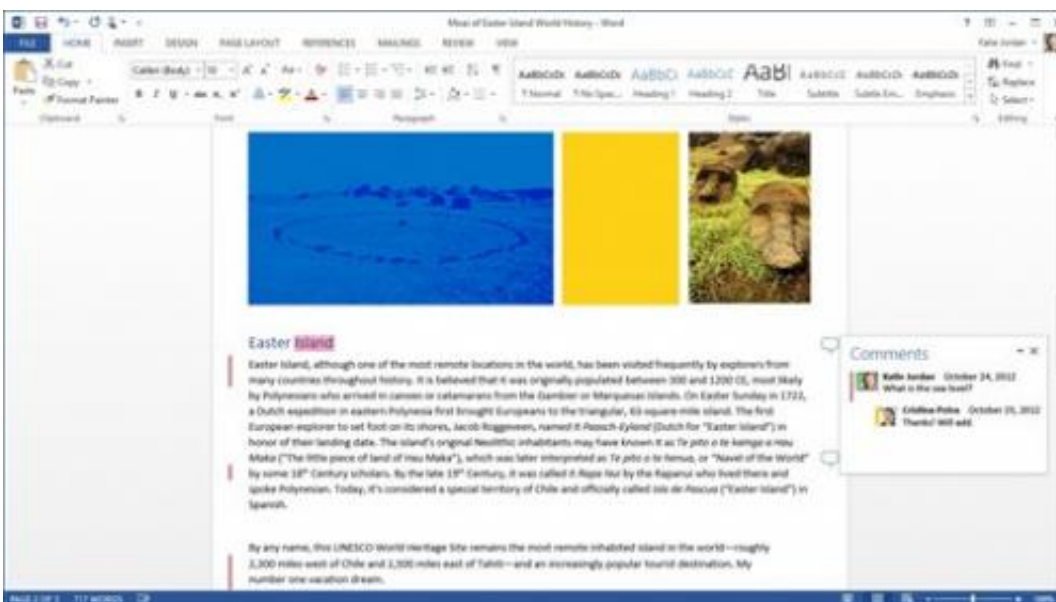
Moai of Easter Island World History - Word

FILE HOME INSERT DESIGN PAGE LAYOUT REFERENCES MAILINGS REVIEW VIEW

Katie Jordan

Cut
Copy
Paste
Format Painter
Clipboard

Calibri (Body) 18
Font

Paragraph

AaBbCcDc AaBbCcDc AaBbCc AaBbCcC AaBl AaBbCcC AaBbCcDc AaBbCcDc
1 Normal 1 No Spac... Heading 1 Heading 2 Title Subtitle Subtle Em... Emphasis
Styles

Find
Replace
Select
Editing

Easter Island

Easter Island, although one of the most remote locations in the world, has been visited frequently by explorers from many countries throughout history. It is believed that it was originally populated between 300 and 1200 CE, most likely by Polynesians who arrived in canoes or catamarans from the Gambier or Marquesas Islands. On Easter Sunday in 1722, a Dutch expedition in eastern Polynesia first brought Europeans to the triangular, 63-square-mile island. The first European explorer to set foot on its shores, Jacob Roggeveen, named it Paasch-Eyland (Dutch for "Easter Island") in honor of their landing date. The island's original Neolithic inhabitants may have known it as Te pito o te kainga a Hau Maka ("The little piece of land of Hau Maka"), which was later interpreted as Te pito o te henua, or "Navel of the World" by some 18th Century scholars. By the late 19th Century, it was called Rapa Nui by the Rapanui who lived there and spoke Polynesian. Today, it's considered a special territory of Chile and officially called Isla de Pascua ("Easter Island") in Spanish.

By any name, this UNESCO World Heritage Site remains the most remote inhabited island in the world—roughly 2,300 miles west of Chile and 2,300 miles east of Tahiti—and an increasingly popular tourist destination. My number one vacation dream.

Comments

Katie Jordan October 24, 2012
What is the sea level?

Cristina Potra October 25, 2012
Thanks! Will add.

PAGE 2 OF 3 717 WORDS